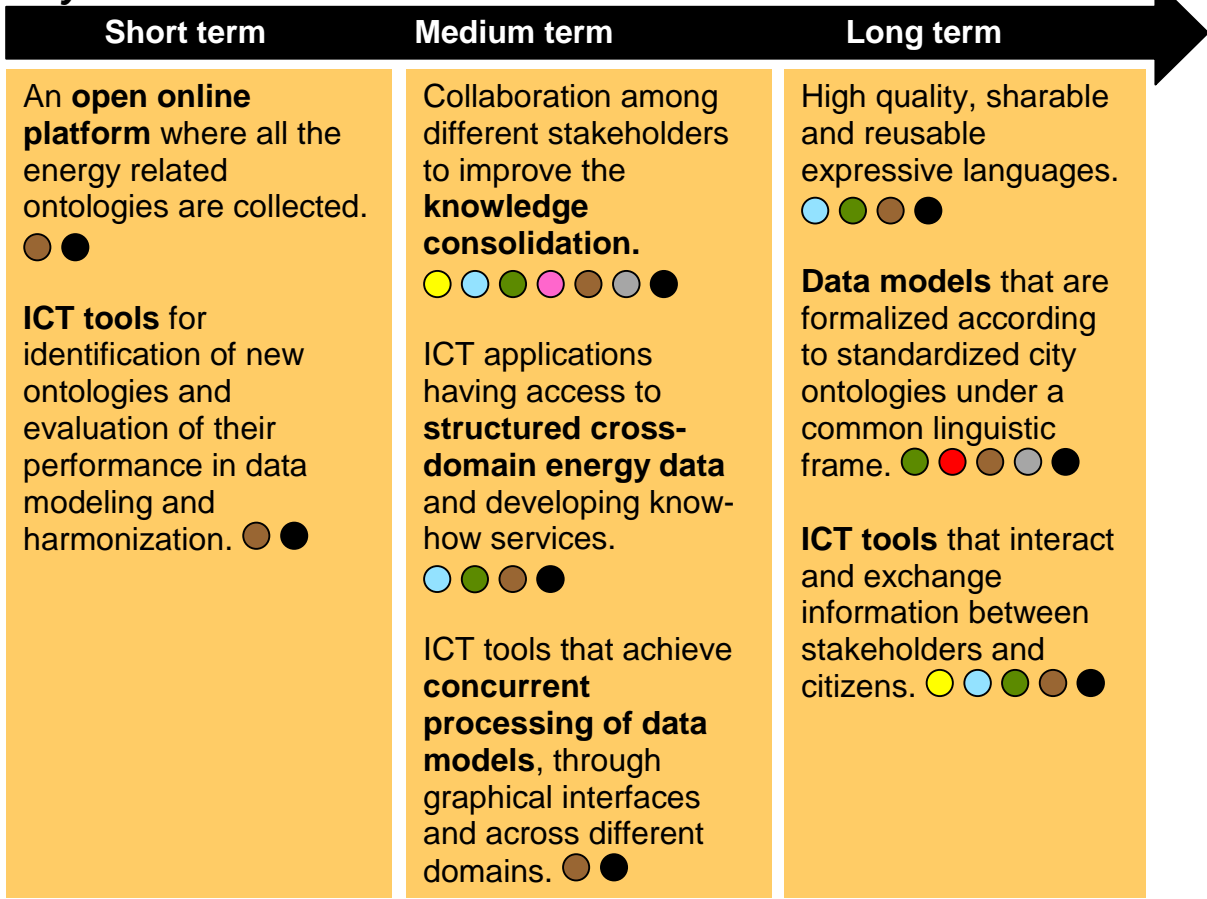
| Short term | Medium term | Long term |
|---|---|---|
| An **open online platform** where all the energy related ontologies are collected.<br><br>**ICT tools** for identification of new ontologies and evaluation of their performance in data modeling and harmonization. | Collaboration among different stakeholders to improve the **knowledge consolidation.**<br><br>ICT applications having access to **structured cross-domain energy data** and developing know-how services.<br><br>ICT tools that achieve **concurrent processing of data models**, through graphical interfaces and across different domains. | High quality, sharable and reusable expressive languages.<br><br>**Data models** that are formalized according to standardized city ontologies under a common linguistic frame.<br><br>**ICT tools** that interact and exchange information between stakeholders and citizens. |